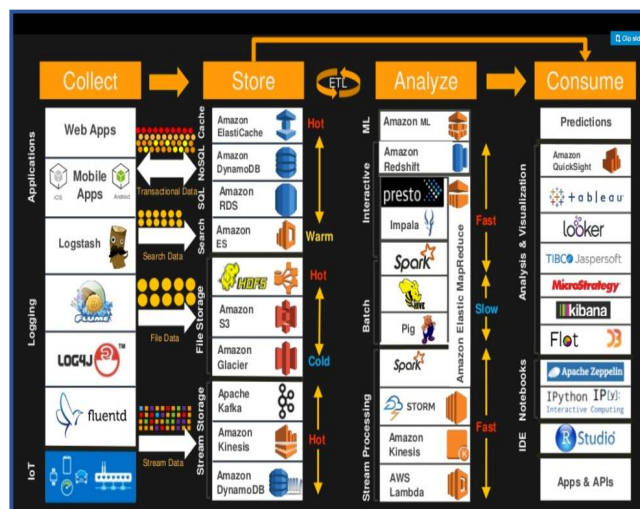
Clip slide

Collect

Store

ETL

Analyze

Consume

Applications

Web Apps

Mobile Apps

iOS

Android

Transactional Data

Logstash

Search Data

Logging

FLUME

File Data

LOG4J

fluentd

IoT

Stream Data

NoSQL Cache

SQL

Search

Amazon ElastiCache

Amazon DynamoDB

Amazon RDS

Amazon ES

Hot

Warm

File Storage

HDFS

Amazon S3

Amazon Glacier

Hot

Cold

Stream Storage

Apache Kafka

Amazon Kinesis

Amazon DynamoDB

Hot

ML

Amazon ML

Interactive

Amazon Redshift

presto

Impala

Batch

Spark

HIVE

Pig

Amazon Elastic MapReduce

Fast

Slow

Stream Processing

Spark

STORM

Amazon Kinesis

AWS Lambda

Fast

Predictions

Analysis & Visualization

Amazon QuickSight

+ableau

looker

TIBCO Jaspersoft

MicroStrategy

kibana

Flot

D3

Notebooks

Apache Zeppelin

IPython IP[y]: Interactive Computing

IDE

R Studio

Apps & APIs